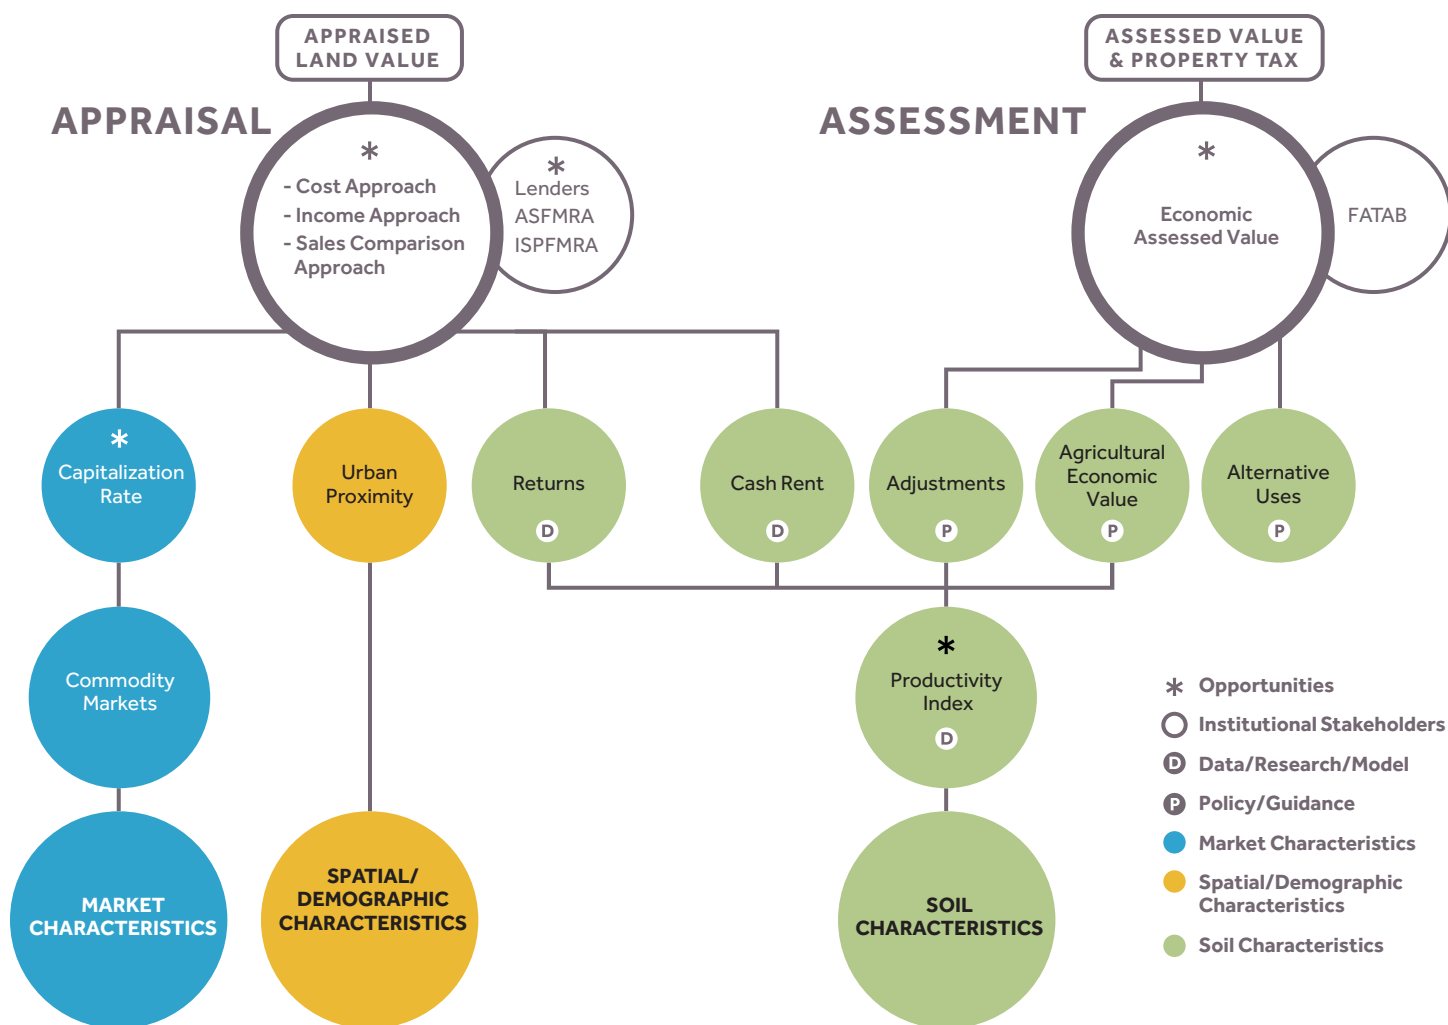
APPRAISED LAND VALUE

ASSESSED VALUE & PROPERTY TAX

APPRAISAL

*
- Cost Approach
- Income Approach
- Sales Comparison Approach

*
Lenders
ASFMRA
ISPFMRA

ASSESSMENT

*
Economic Assessed Value

FATAB

*
Capitalization Rate

Urban Proximity

Returns
D

Cash Rent
D

Adjustments
P

Agricultural Economic Value
P

Alternative Uses
P

Commodity Markets

*
Productivity Index
D

MARKET CHARACTERISTICS

SPATIAL/ DEMOGRAPHIC CHARACTERISTICS

SOIL CHARACTERISTICS

* Opportunities
Institutional Stakeholders
D Data/Research/Model
P Policy/Guidance
Market Characteristics
Spatial/Demographic Characteristics
Soil Characteristics